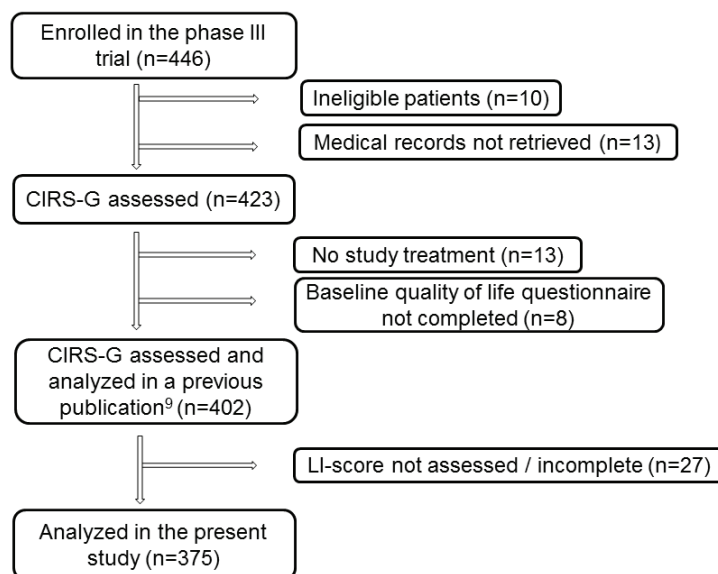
Enrolled in the phase III trial (n=446)

Ineligible patients (n=10)

Medical records not retrieved (n=13)

CIRS-G assessed (n=423)

No study treatment (n=13)

Baseline quality of life questionnaire not completed (n=8)

CIRS-G assessed and analyzed in a previous publication$^{9}$ (n=402)

LI-score not assessed / incomplete (n=27)

Analyzed in the present study (n=375)